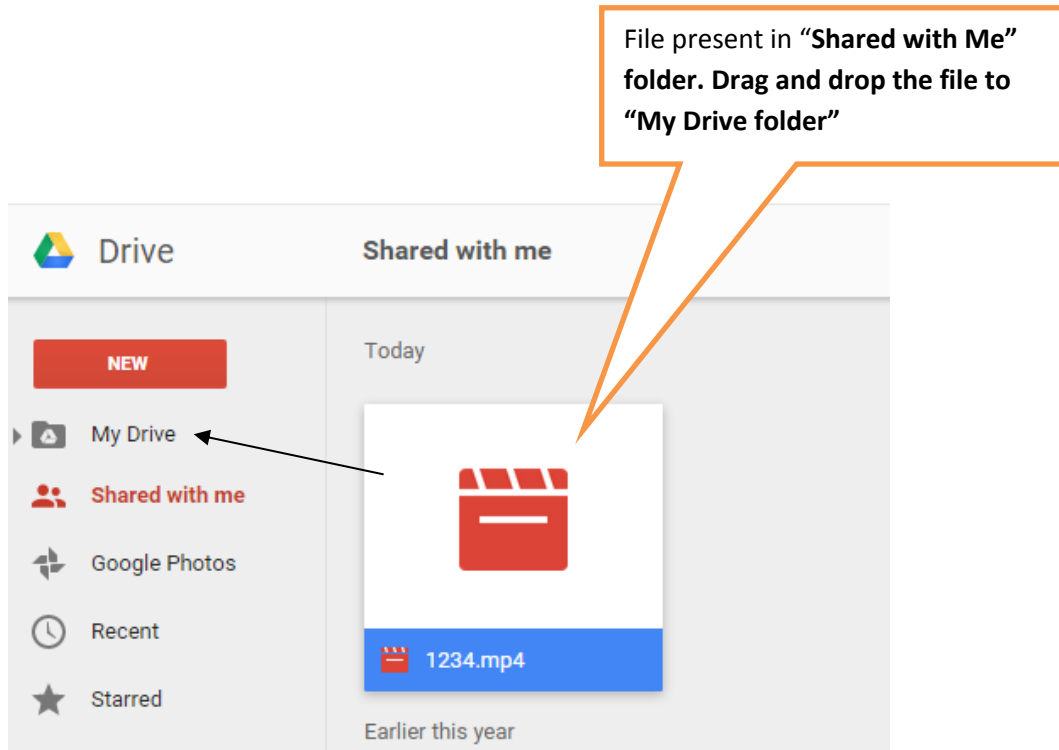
File present in "Shared with Me" folder. Drag and drop the file to "My Drive folder"

Drive

Shared with me

NEW

My Drive

Shared with me

Google Photos

Recent

Starred

Today

1234.mp4

Earlier this year